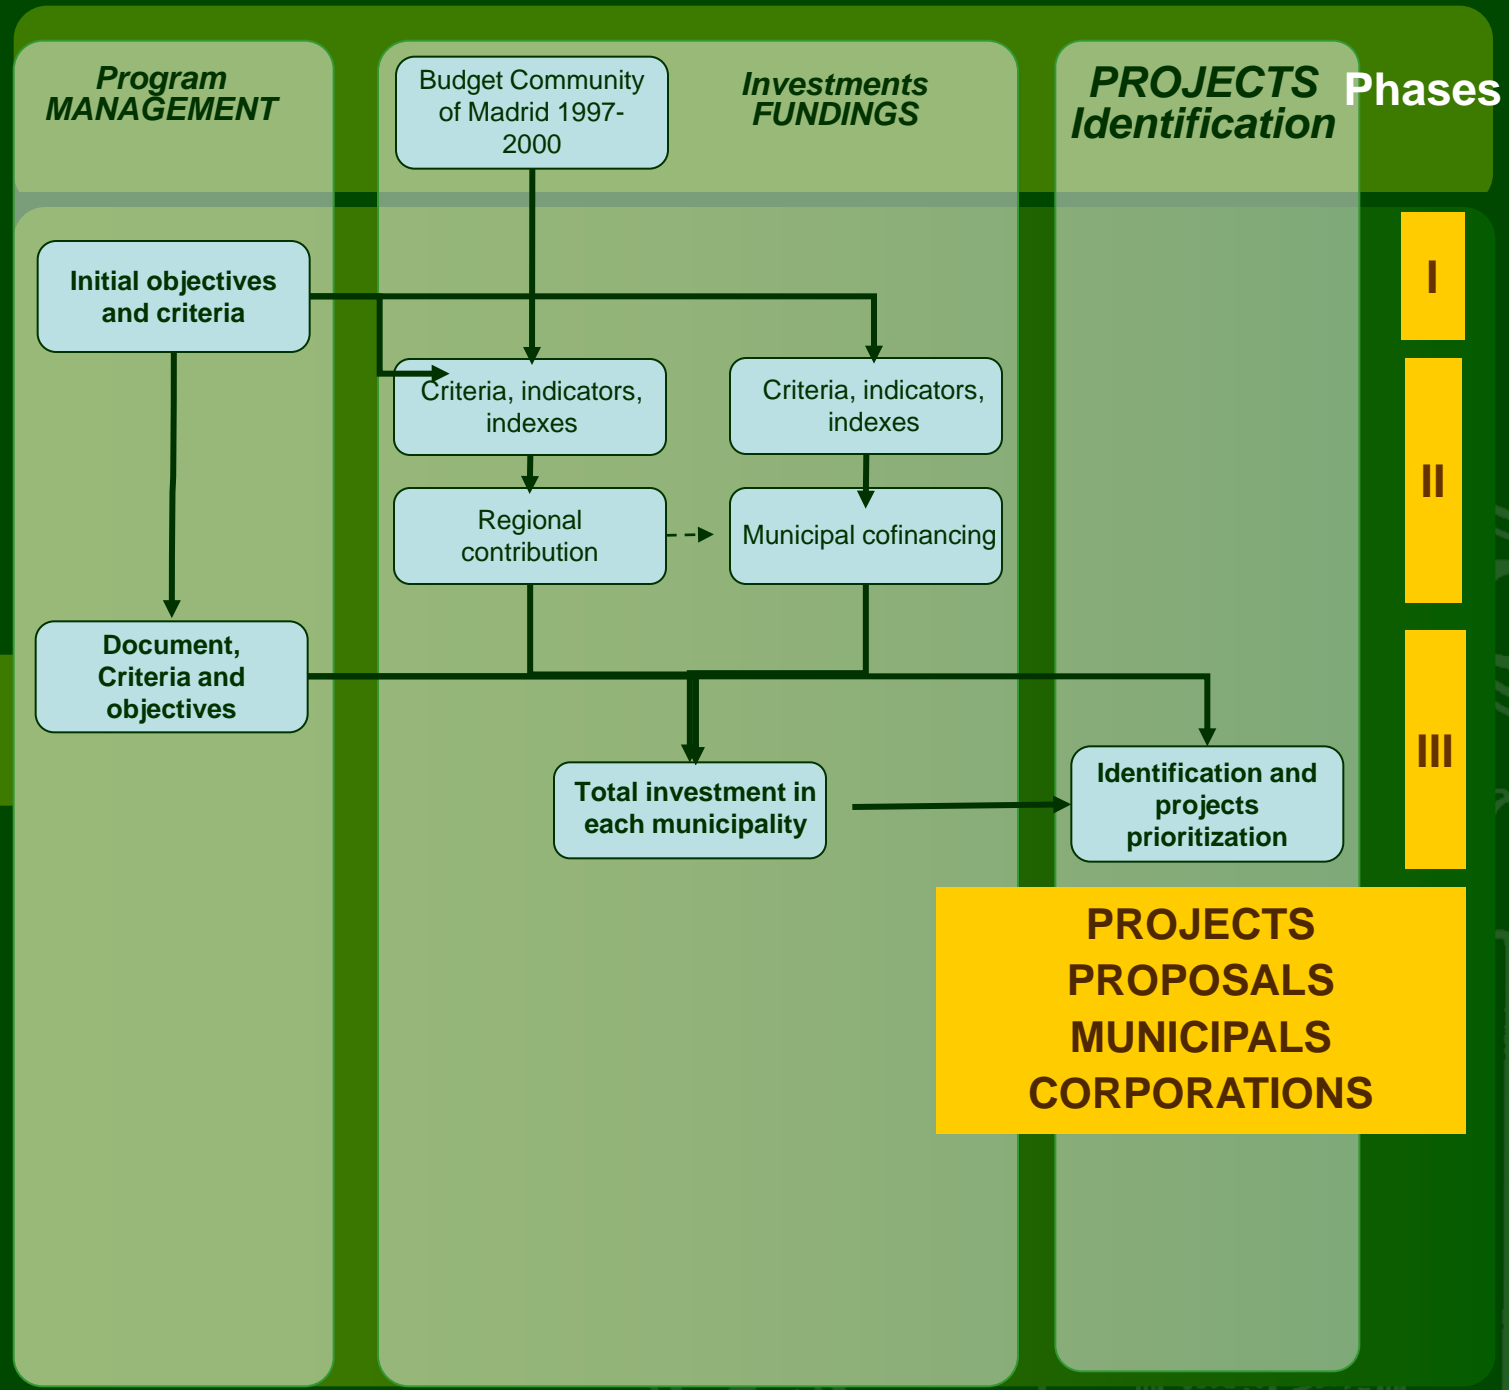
Program MANAGEMENT

Budget Community of Madrid 1997-2000

Investments FUNDINGS

PROJECTS Identification

Phases

Initial objectives and criteria

Criteria, indicators, indexes

Criteria, indicators, indexes

I

Regional contribution

Municipal cofinancing

II

Document, Criteria and objectives

III

Total investment in each municipality

Identification and projects prioritization

PROJECTS PROPOSALS MUNICIPALS CORPORATIONS